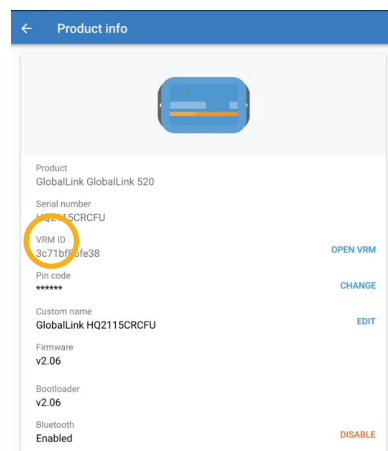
Product info

Product
GlobalLink GlobalLink 520

Serial number
HQ2115CRCFU

VRM ID
3c71bf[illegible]fe38
OPEN VRM

Pin code
******
CHANGE

Custom name
GlobalLink HQ2115CRCFU
EDIT

Firmware
v2.06

Bootloader
v2.06

Bluetooth
Enabled
DISABLE